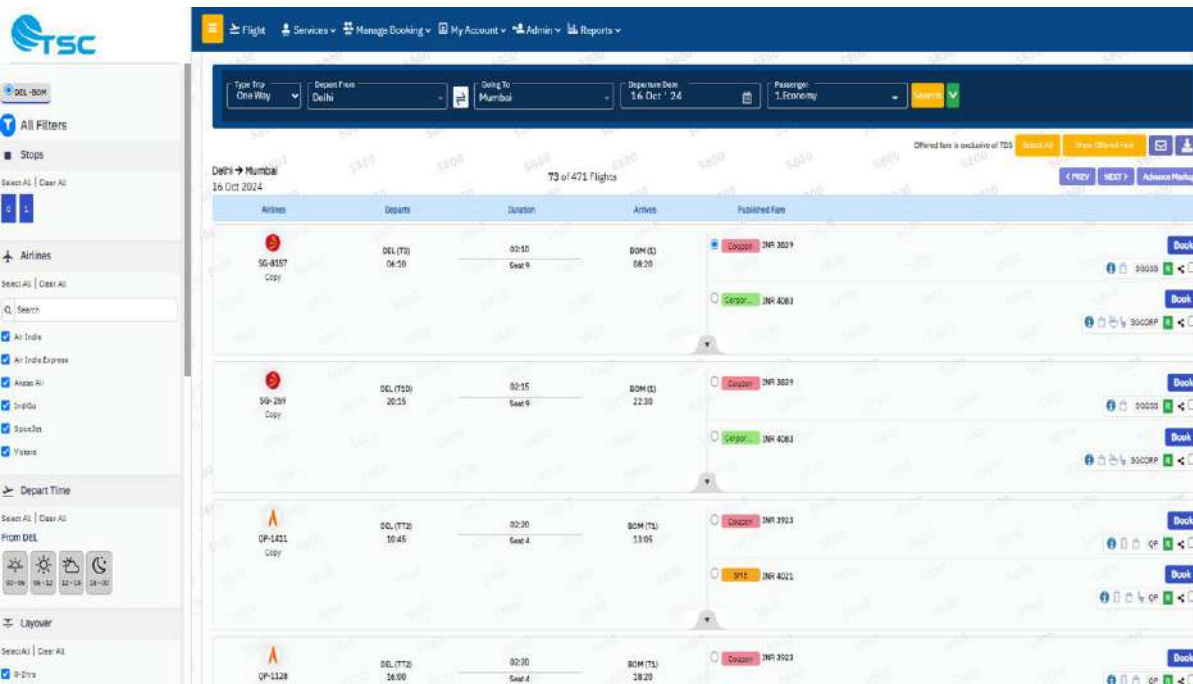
TSC

Flight Services Manage Booking My Account Admin Reports

DEL-BOM

All Filters

Stops

Select All | Clear All

0 1

Airlines

Select All | Clear All

Search

Air India

Air India Express

Akasa Air

IndiGo

SpiceJet

Vistara

Depart Time

Select All | Clear All

From DEL

00-06 06-12 12-18 18-00

Layover

Select All | Clear All

0-2hrs

Type Trip One Way | Depart From Delhi | Going To Mumbai | Departure Date 16 Oct '24 | Passenger 1 Economy | Search

Offered fare is exclusive of TDS | Select All | Show Offered Fare

Delhi → Mumbai
16 Oct 2024

73 of 471 Flights

< PREV | NEXT > | Advance Markup

| Airlines | Departs | Duration | Arrives | Published Fare |
|---|---|---|---|---|
| SG-8157 Copy | DEL (T3) 06:10 | 02:10 Seat 9 | BOM (1) 08:20 | Coupon INR 3809 / Corpor... INR 4083 |
| SG-269 Copy | DEL (T3D) 20:15 | 02:15 Seat 9 | BOM (1) 22:30 | Coupon INR 3809 / Corpor... INR 4083 |
| QP-1411 Copy | DEL (T2) 10:45 | 02:20 Seat 4 | BOM (T1) 13:05 | Coupon INR 3923 / SME INR 4021 |
| QP-1128 | DEL (T2) 16:00 | 02:20 Seat 4 | BOM (T1) 18:20 | Coupon INR 3923 |

Book SGSSS
Book SGCORP
Book SGSSS
Book SGCORP
Book QP
Book QP
Book QP